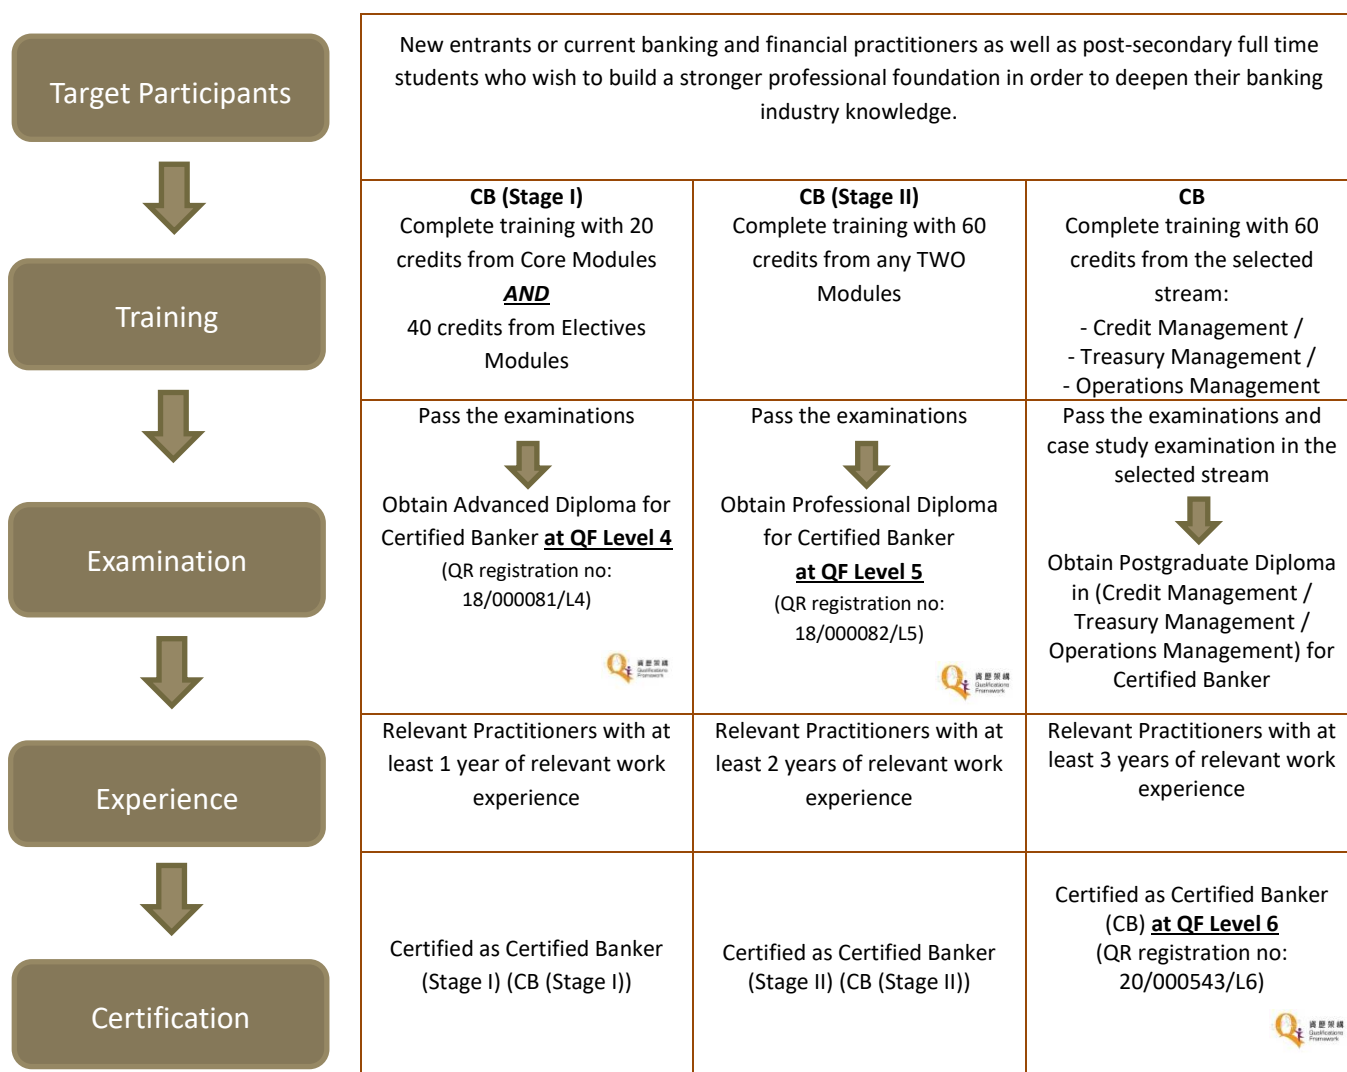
Target Participants

Training

Examination

Experience

Certification

New entrants or current banking and financial practitioners as well as post-secondary full time students who wish to build a stronger professional foundation in order to deepen their banking industry knowledge.

| **CB (Stage I)** Complete training with 20 credits from Core Modules ***AND*** 40 credits from Electives Modules | **CB (Stage II)** Complete training with 60 credits from any TWO Modules | **CB** Complete training with 60 credits from the selected stream: - Credit Management / - Treasury Management / - Operations Management |
|---|---|---|
| Pass the examinations Obtain Advanced Diploma for Certified Banker **at QF Level 4** (QR registration no: 18/000081/L4) 資歷架構 Qualifications Framework | Pass the examinations Obtain Professional Diploma for Certified Banker **at QF Level 5** (QR registration no: 18/000082/L5) 資歷架構 Qualifications Framework | Pass the examinations and case study examination in the selected stream Obtain Postgraduate Diploma in (Credit Management / Treasury Management / Operations Management) for Certified Banker |
| Relevant Practitioners with at least 1 year of relevant work experience | Relevant Practitioners with at least 2 years of relevant work experience | Relevant Practitioners with at least 3 years of relevant work experience |
| Certified as Certified Banker (Stage I) (CB (Stage I)) | Certified as Certified Banker (Stage II) (CB (Stage II)) | Certified as Certified Banker (CB) **at QF Level 6** (QR registration no: 20/000543/L6) 資歷架構 Qualifications Framework |